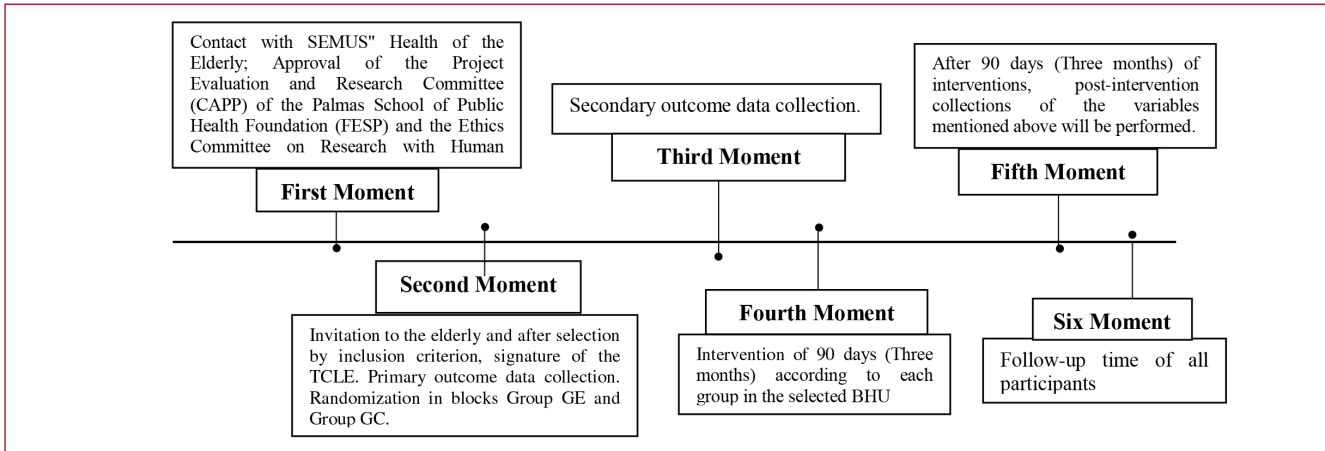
Contact with SEMUS" Health of the Elderly; Approval of the Project Evaluation and Research Committee (CAPP) of the Palmas School of Public Health Foundation (FESP) and the Ethics Committee on Research with Human

First Moment

Second Moment

Invitation to the elderly and after selection by inclusion criterion, signature of the TCLE. Primary outcome data collection. Randomization in blocks Group GE and Group GC.

Secondary outcome data collection.

Third Moment

Fourth Moment

Intervention of 90 days (Three months) according to each group in the selected BHU

After 90 days (Three months) of interventions, post-intervention collections of the variables mentioned above will be performed.

Fifth Moment

Six Moment

Follow-up time of all participants